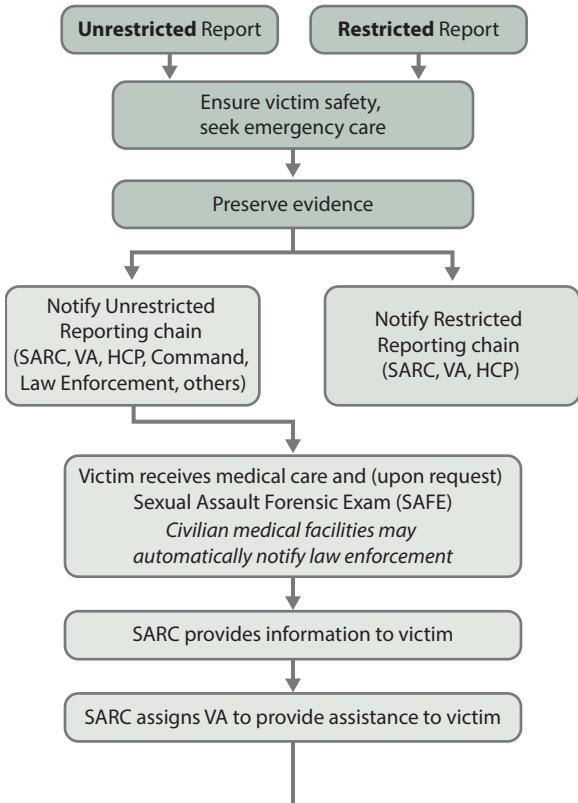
**Unrestricted** Report

**Restricted** Report

Ensure victim safety, seek emergency care

Preserve evidence

Notify Unrestricted Reporting chain (SARC, VA, HCP, Command, Law Enforcement, others)

Notify Restricted Reporting chain (SARC, VA, HCP)

Victim receives medical care and (upon request) Sexual Assault Forensic Exam (SAFE)
*Civilian medical facilities may automatically notify law enforcement*

SARC provides information to victim

SARC assigns VA to provide assistance to victim